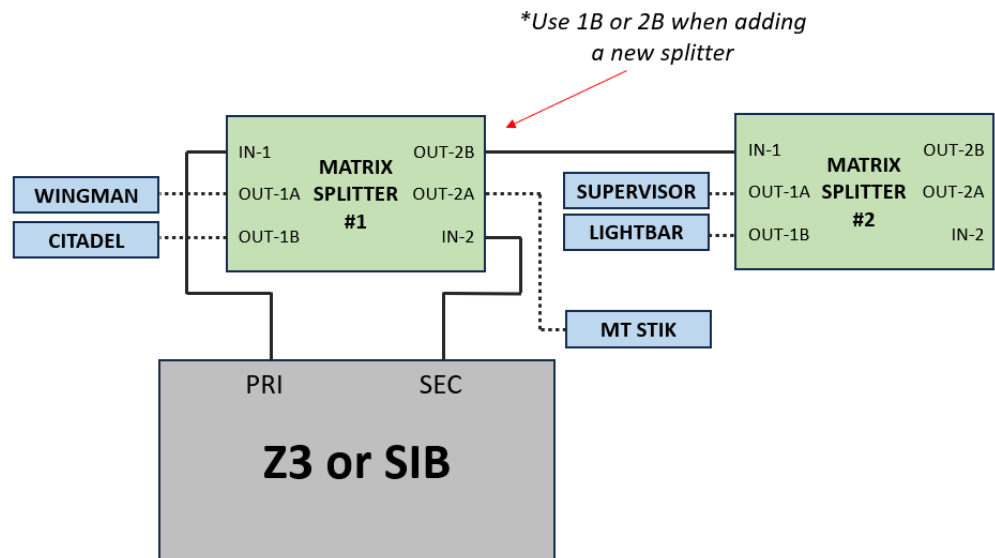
*Use 1B or 2B when adding a new splitter

WINGMAN

CITADEL

IN-1

OUT-1A

OUT-1B

MATRIX SPLITTER #1

OUT-2B

OUT-2A

IN-2

SUPERVISOR

LIGHTBAR

IN-1

OUT-1A

OUT-1B

MATRIX SPLITTER #2

OUT-2B

OUT-2A

IN-2

MT STIK

PRI

SEC

Z3 or SIB